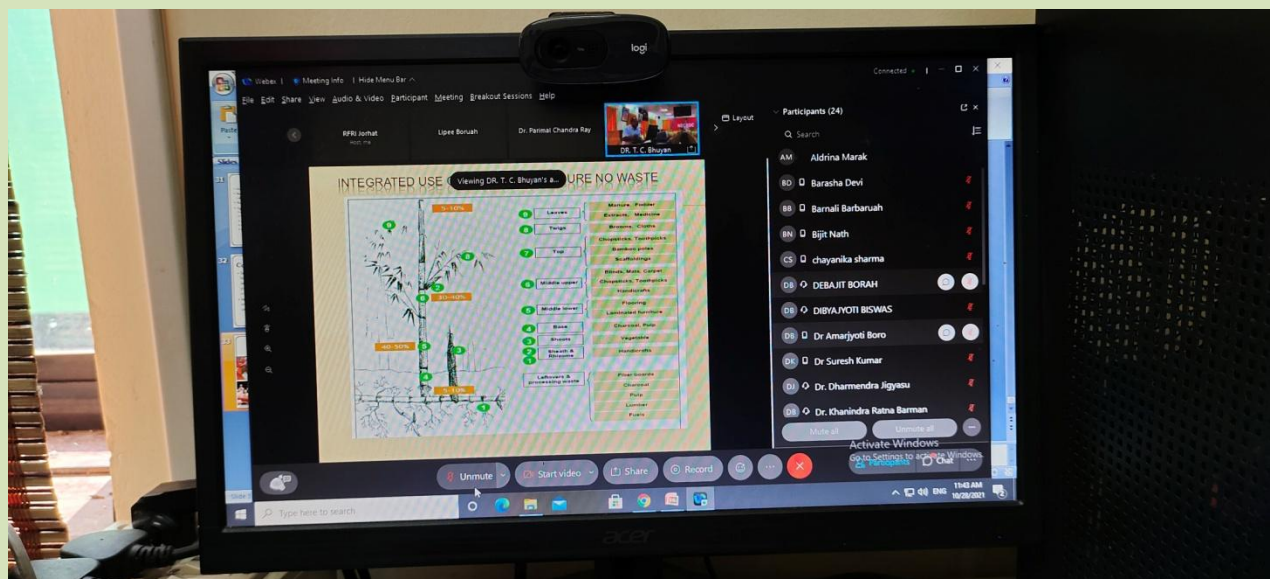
logi

Webex | Meeting Info | Hide Menu Bar ^

Connected •

File Edit Share View Audio & Video Participant Meeting Breakout Sessions Help

RFRI Jorhat
Host, me

Lipee Boruah

Dr. Parimal Chandra Ray

DR. T. C. Bhuyan

Layout

Participants (24)

Search

INTEGRATED USE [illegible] Viewing DR. T. C. Bhuyan's a... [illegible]URE NO WASTE

5-10%

30-40%

40-50%

5-10%

9
8
7
6
5
4
3
2
1

Leaves
Twigs
Top
Middle upper
Middle lower
Base
Shoots
Sheath & Rhizome
Leftovers & processing waste

Manure, Fodder
Extracts, Medicine
Brooms, Cloths
Chopsticks, Toothpicks
Bamboo poles
Scaffoldings
Blinds, Mats, Carpet
Chopsticks, Toothpicks
Handicrafts
Flooring
Laminated furniture
Charcoal, Pulp
Vegetable
Handicrafts
Fuel source
Charcoal
Pulp
Lumber
Fuels

AM Aldrina Marak
BD Barasha Devi
BB Barnali Barbaruah
BN Bijit Nath
CS chayanika sharma
DB DEBAJIT BORAH
DB DIBYAJYOTI BISWAS
DB Dr Amarjyoti Boro
DK Dr Suresh Kumar
DJ Dr. Dharmendra Jigyasu
DB Dr. Khanindra Ratna Barman

Mute all
Unmute all

Activate Windows
Go to Settings to activate Windows.

Participants
Chat

Unmute
Start video
Share
Record

Type here to search

ENG
11:43 AM
10/28/2021

acer